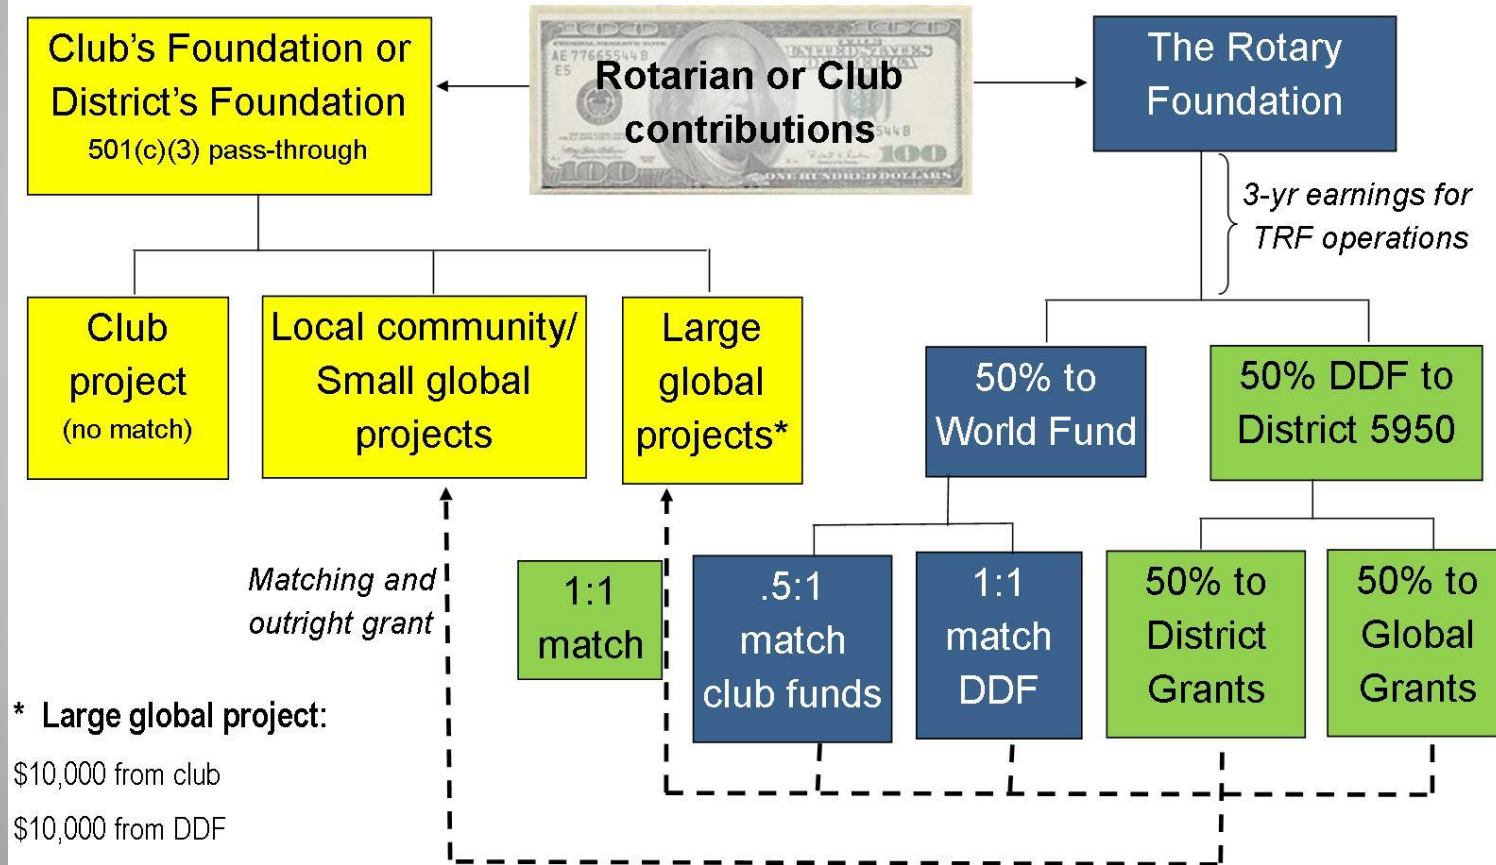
Club's Foundation or District's Foundation
501(c)(3) pass-through

Rotarian or Club contributions

The Rotary Foundation

3-yr earnings for TRF operations

Club project
(no match)

Local community/ Small global projects

Large global projects*

50% to World Fund

50% DDF to District 5950

Matching and outright grant

1:1 match

.5:1 match club funds

1:1 match DDF

50% to District Grants

50% to Global Grants

* Large global project:
$10,000 from club
$10,000 from DDF